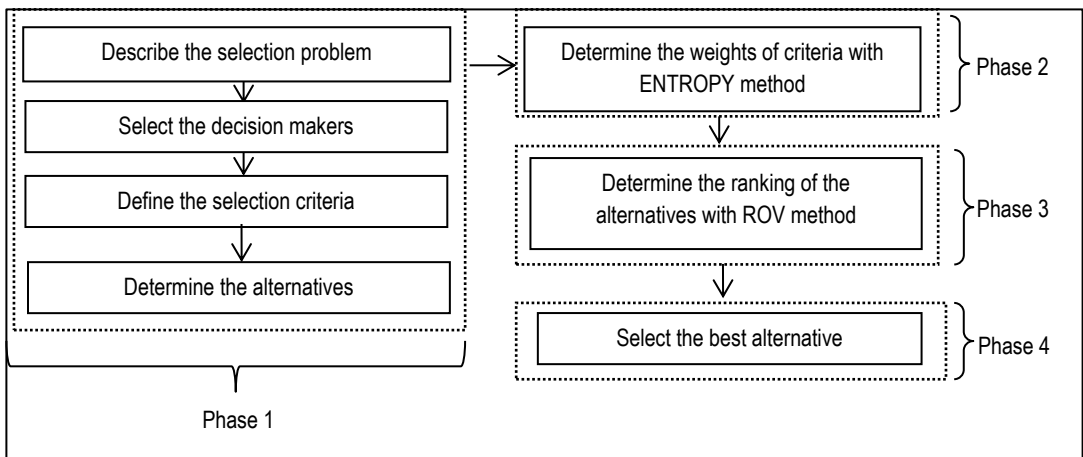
Describe the selection problem

Select the decision makers

Define the selection criteria

Determine the alternatives

Phase 1

Determine the weights of criteria with ENTROPY method

Phase 2

Determine the ranking of the alternatives with ROV method

Phase 3

Select the best alternative

Phase 4